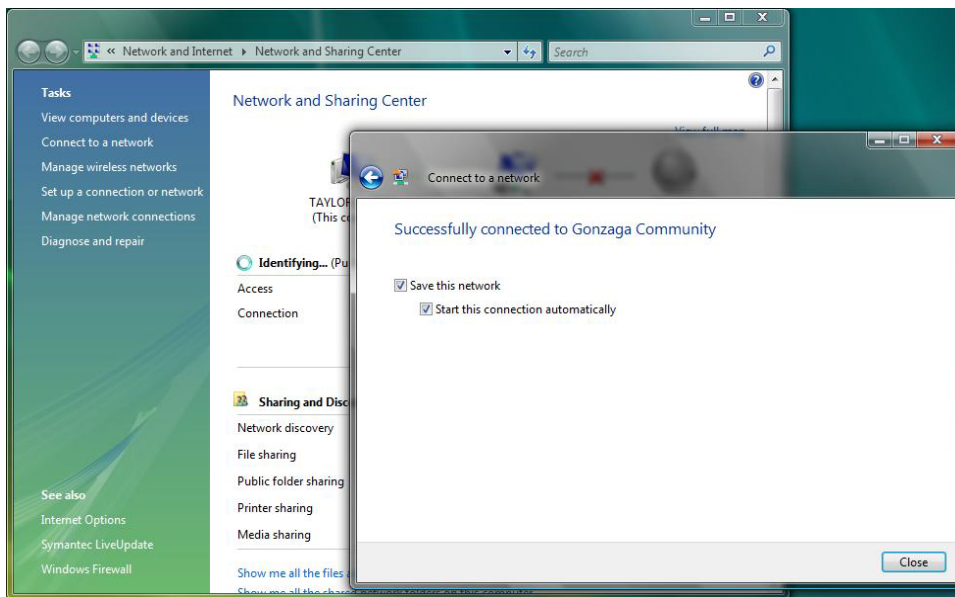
« Network and Internet ▸ Network and Sharing Center

Search

Tasks
View computers and devices
Connect to a network
Manage wireless networks
Set up a connection or network
Manage network connections
Diagnose and repair

See also
Internet Options
Symantec LiveUpdate
Windows Firewall

Network and Sharing Center

View full map

TAYLOF
(This c

Identifying... (Pu
Access
Connection

Sharing and Disc
Network discovery
File sharing
Public folder sharing
Printer sharing
Media sharing

Show me all the files
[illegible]

Connect to a network

Successfully connected to Gonzaga Community

Save this network
Start this connection automatically

Close